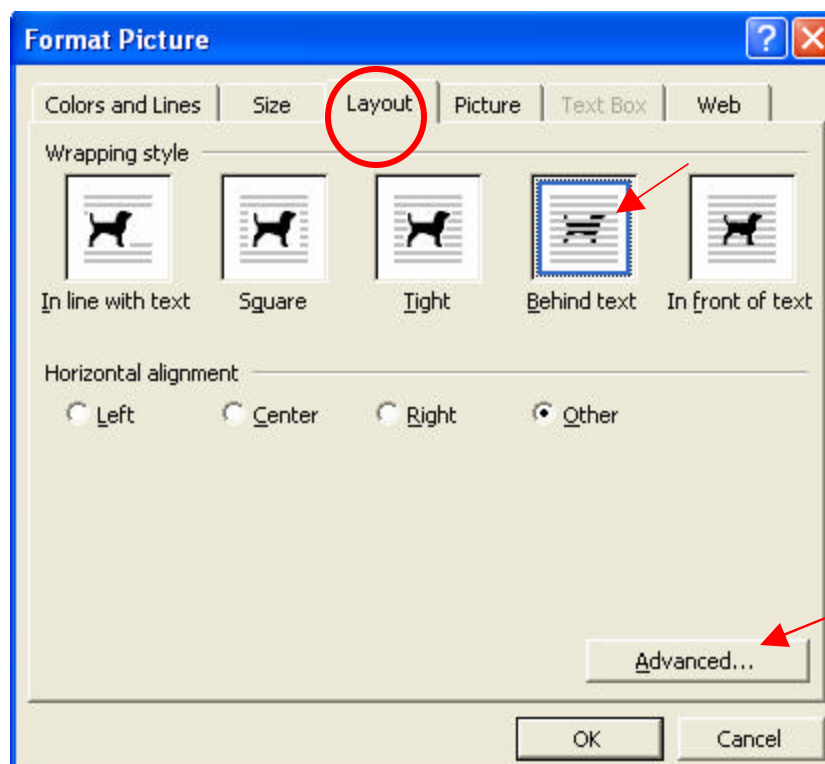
Format Picture

?

Colors and Lines | Size | Layout | Picture | Text Box | Web

Wrapping style

In line with text
Square
Tight
Behind text
In front of text

Horizontal alignment

Left
Center
Right
Other

Advanced...

OK
Cancel